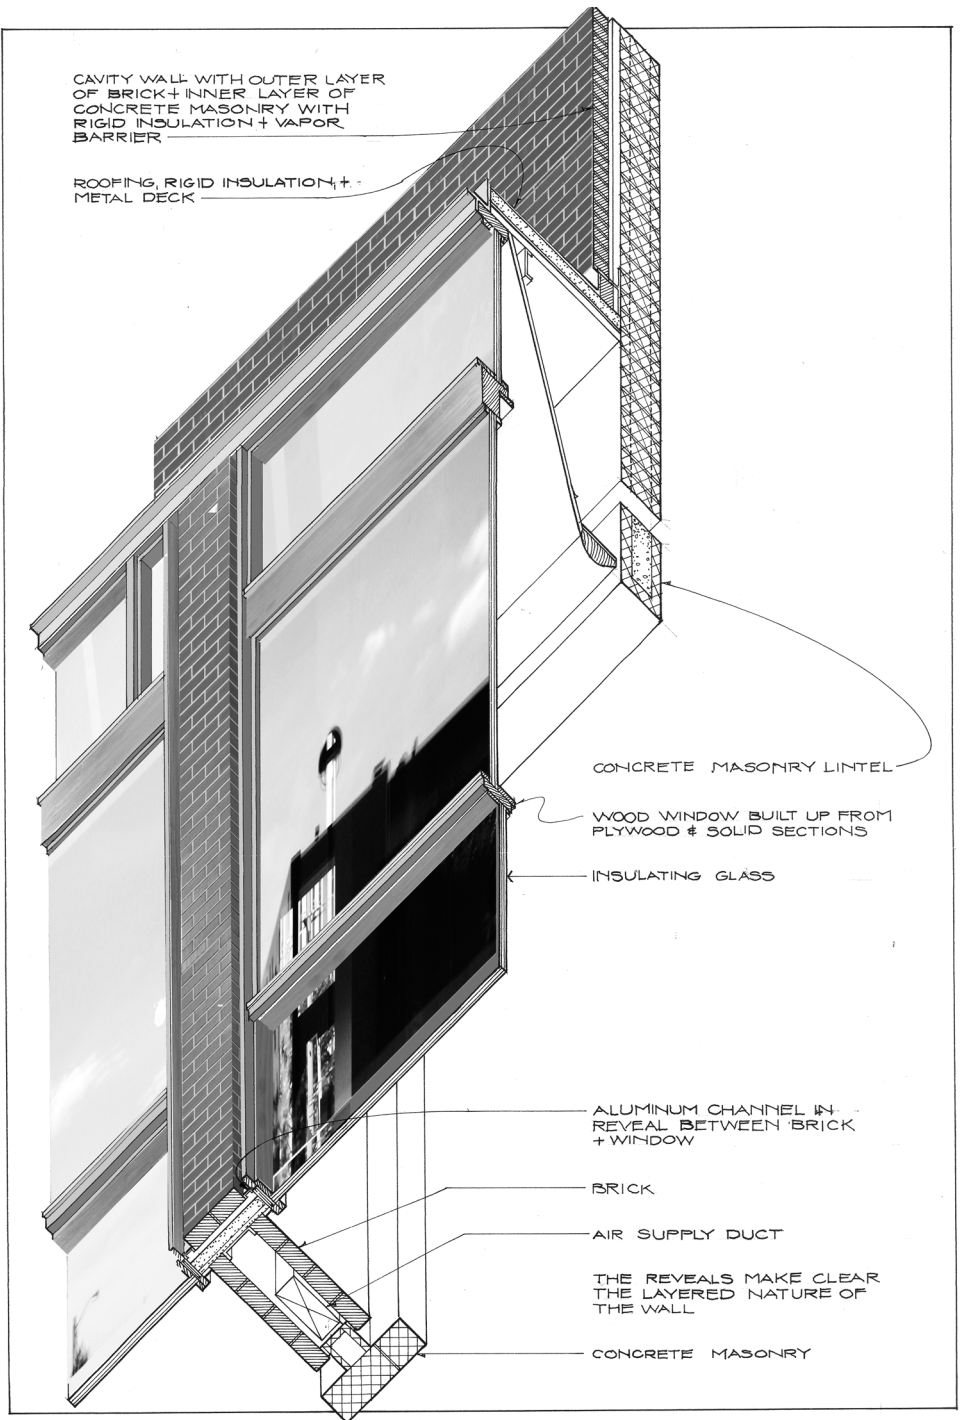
CAVITY WALL WITH OUTER LAYER OF BRICK + INNER LAYER OF CONCRETE MASONRY WITH RIGID INSULATION + VAPOR BARRIER

ROOFING, RIGID INSULATION, + METAL DECK

CONCRETE MASONRY LINTEL

WOOD WINDOW BUILT UP FROM PLYWOOD & SOLID SECTIONS

INSULATING GLASS

ALUMINUM CHANNEL IN REVEAL BETWEEN BRICK + WINDOW

BRICK

AIR SUPPLY DUCT

THE REVEALS MAKE CLEAR THE LAYERED NATURE OF THE WALL

CONCRETE MASONRY